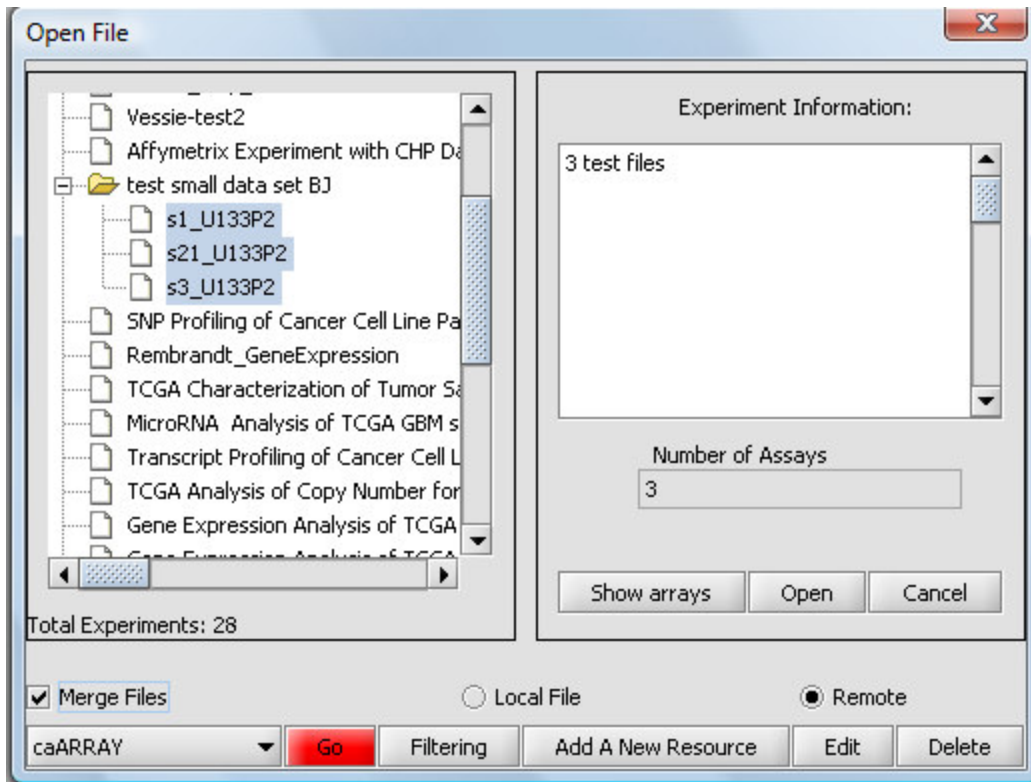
Open File

Vessie-test2
Affymetrix Experiment with CHP Da
test small data set BJ
s1_U133P2
s21_U133P2
s3_U133P2
SNP Profiling of Cancer Cell Line Pa
Rembrandt_GeneExpression
TCGA Characterization of Tumor Sa
MicroRNA Analysis of TCGA GBM s
Transcript Profiling of Cancer Cell L
TCGA Analysis of Copy Number for
Gene Expression Analysis of TCGA
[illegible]

Total Experiments: 28

Experiment Information:

3 test files

Number of Assays

3

Show arrays
Open
Cancel

Merge Files
Local File
Remote

caARRAY
Go
Filtering
Add A New Resource
Edit
Delete